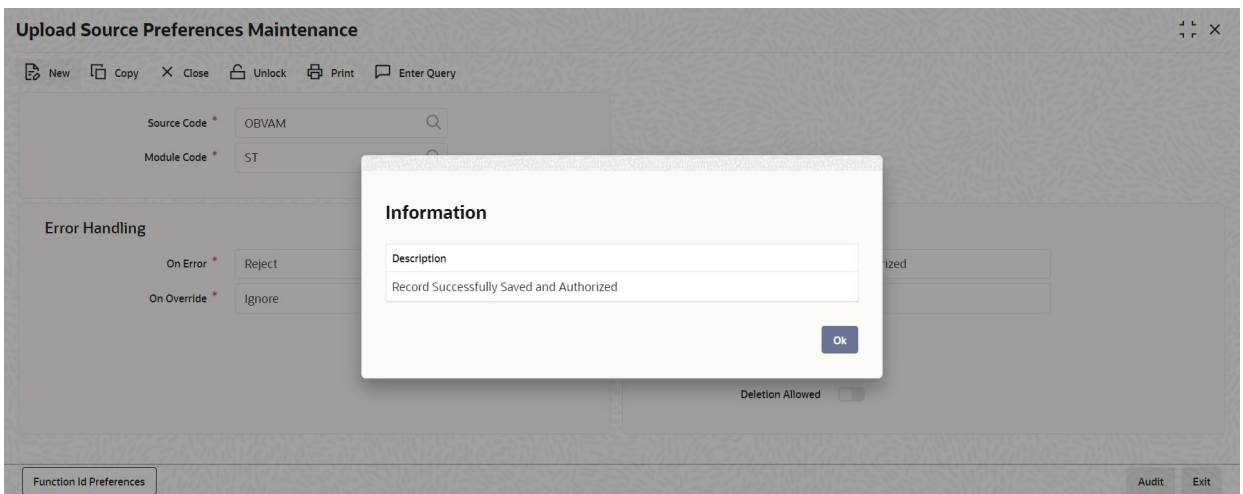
Upload Source Preferences Maintenance

New Copy Close Unlock Print Enter Query

Source Code * OBVAM
Module Code * ST

Error Handling
On Error * Reject
On Override * Ignore

Information

| Description |
|---|
| Record Successfully Saved and Authorized |

Ok

rized

Deletion Allowed

Function Id Preferences

Audit Exit